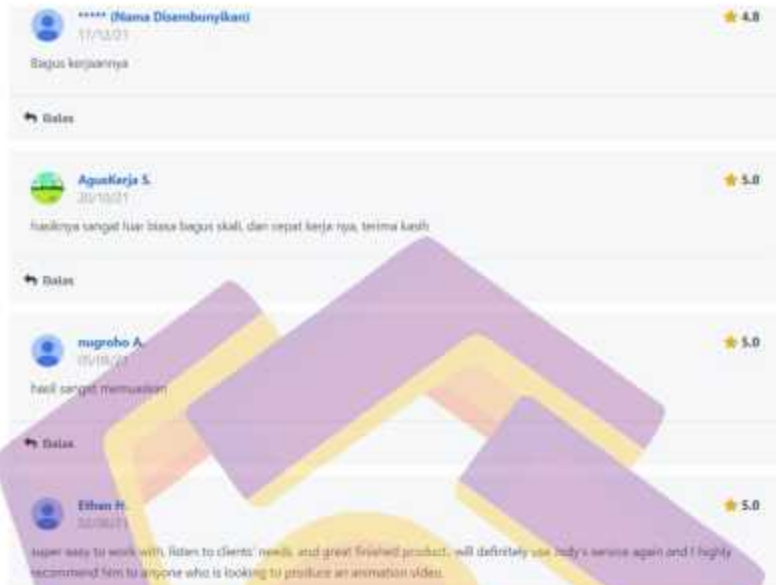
***** (Nama Disembunyikan)
17/12/21
4.8

Bagus kerjaannya

Balas

AgusKerja S.
20/10/21
5.0

hasilnya sangat luar biasa bagus skali, dan cepat kerja nya, terima kasih

Balas

nugroho A.
05/08/21
5.0

hasil sangat memuaskan

Balas

Ethan H.
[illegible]
5.0

super easy to work with, listen to clients' needs, and great finished product. will definitely use Jody's service again and I highly recommend him to anyone who is looking to produce an animation video.